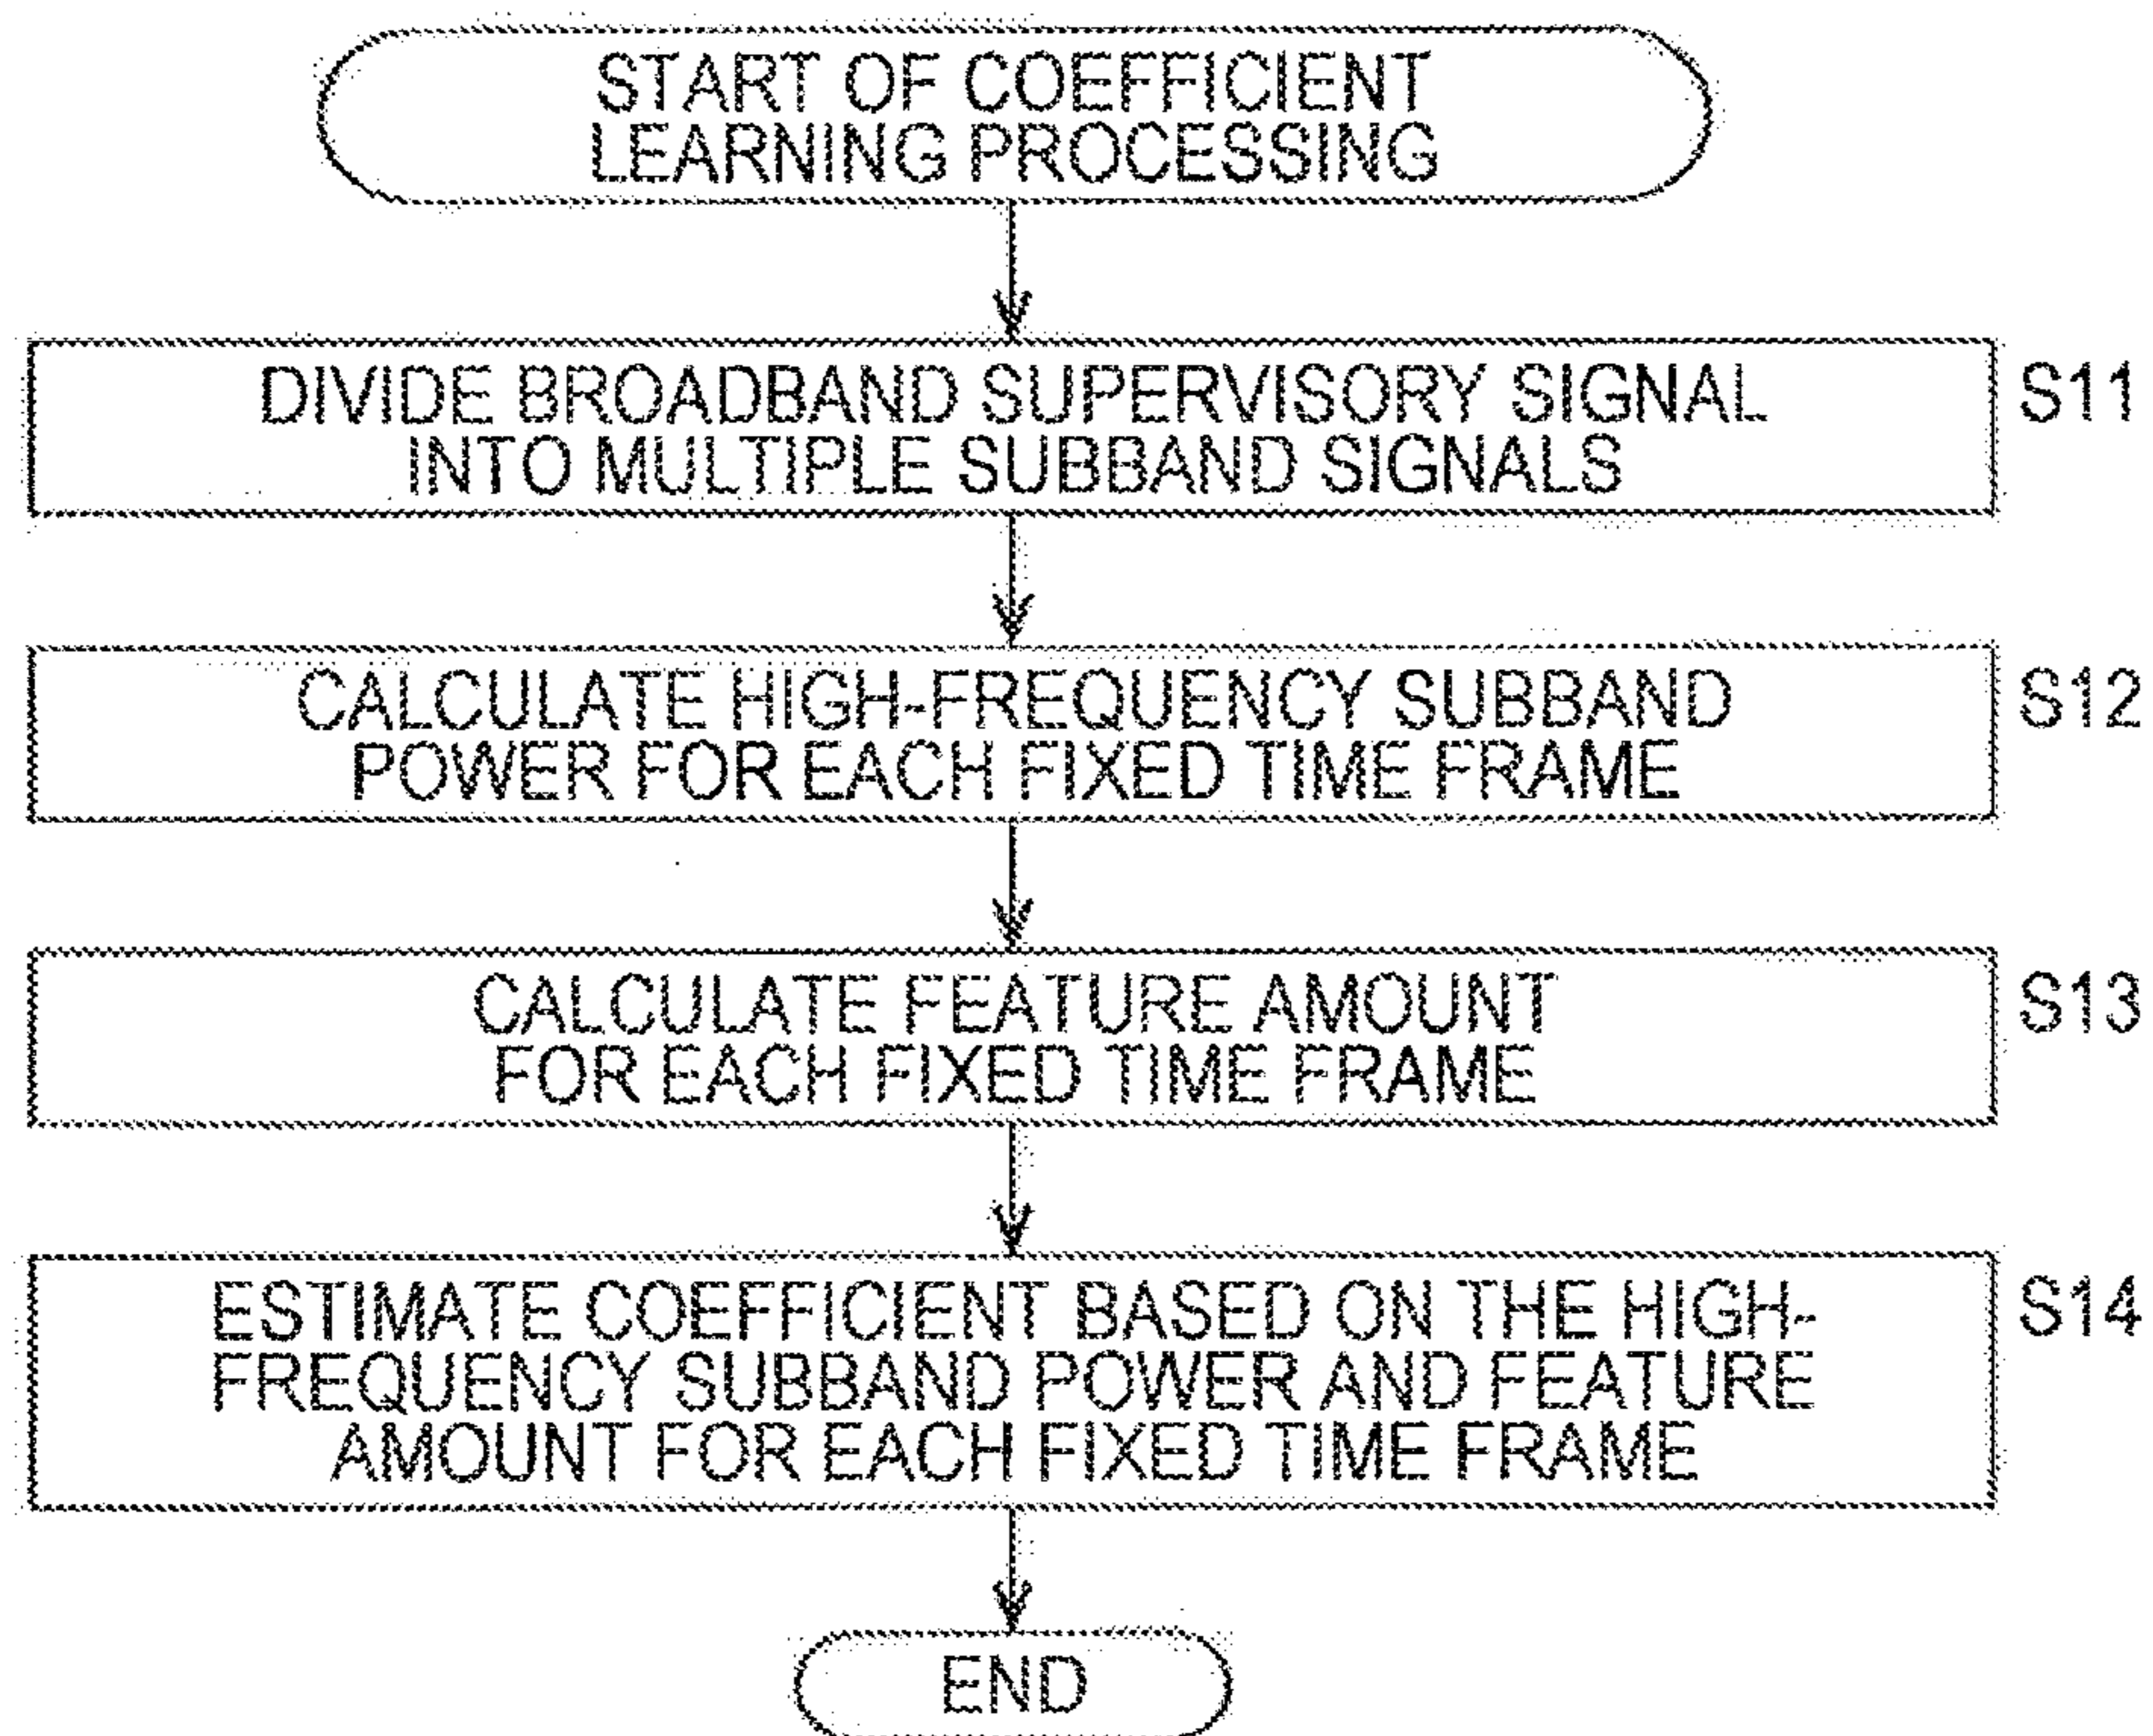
START OF COEFFICIENT LEARNING PROCESSING

DIVIDE BROADBAND SUPERVISORY SIGNAL INTO MULTIPLE SUBBAND SIGNALS

S11

CALCULATE HIGH-FREQUENCY SUBBAND POWER FOR EACH FIXED TIME FRAME

S12

CALCULATE FEATURE AMOUNT FOR EACH FIXED TIME FRAME

S13

ESTIMATE COEFFICIENT BASED ON THE HIGH-FREQUENCY SUBBAND POWER AND FEATURE AMOUNT FOR EACH FIXED TIME FRAME

S14

END